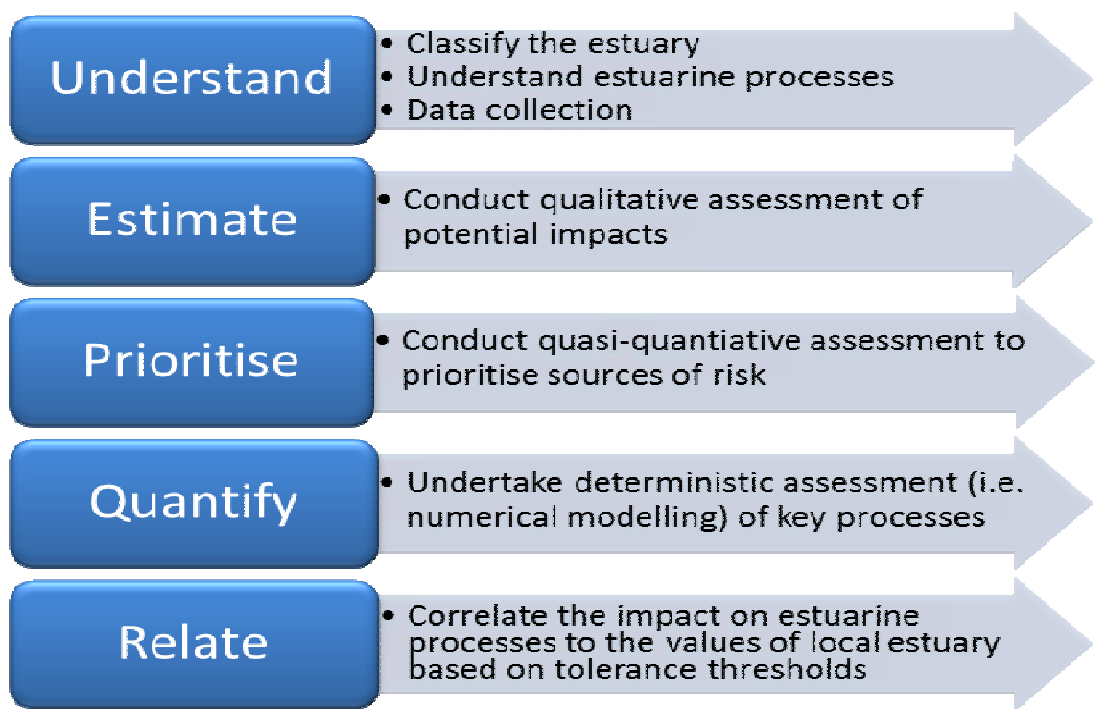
Understand

• Classify the estuary
• Understand estuarine processes
• Data collection

Estimate

• Conduct qualitative assessment of potential impacts

Prioritise

• Conduct quasi-quantiative assessment to prioritise sources of risk

Quantify

• Undertake deterministic assessment (i.e. numerical modelling) of key processes

Relate

• Correlate the impact on estuarine processes to the values of local estuary based on tolerance thresholds